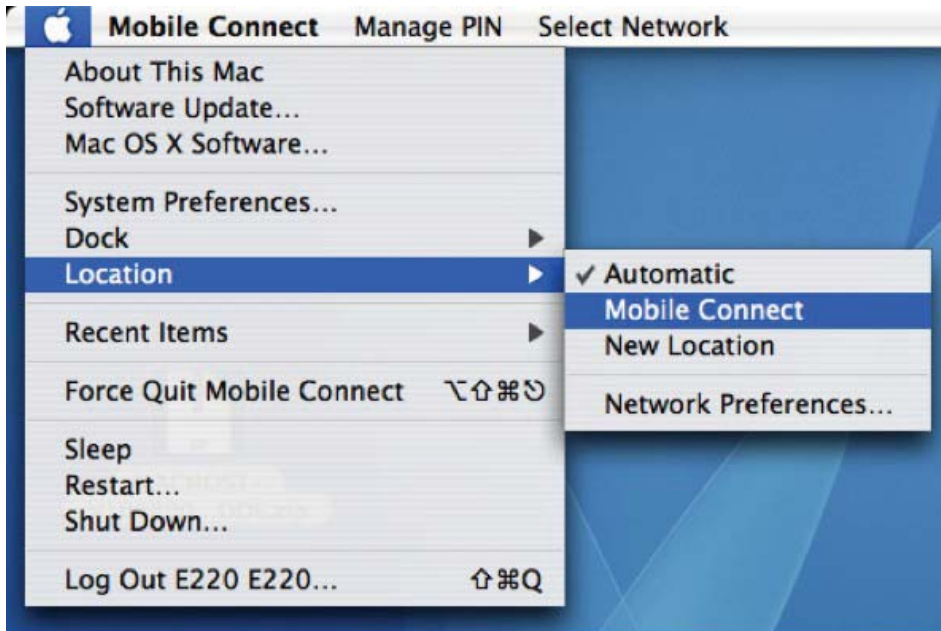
Mobile Connect Manage PIN Select Network

About This Mac
Software Update...
Mac OS X Software...

System Preferences...
Dock
Location

Recent Items

Force Quit Mobile Connect ⌥⇧⌘⎋

Sleep
Restart...
Shut Down...

Log Out E220 E220... ⇧⌘Q

✓ Automatic
Mobile Connect
New Location

Network Preferences...